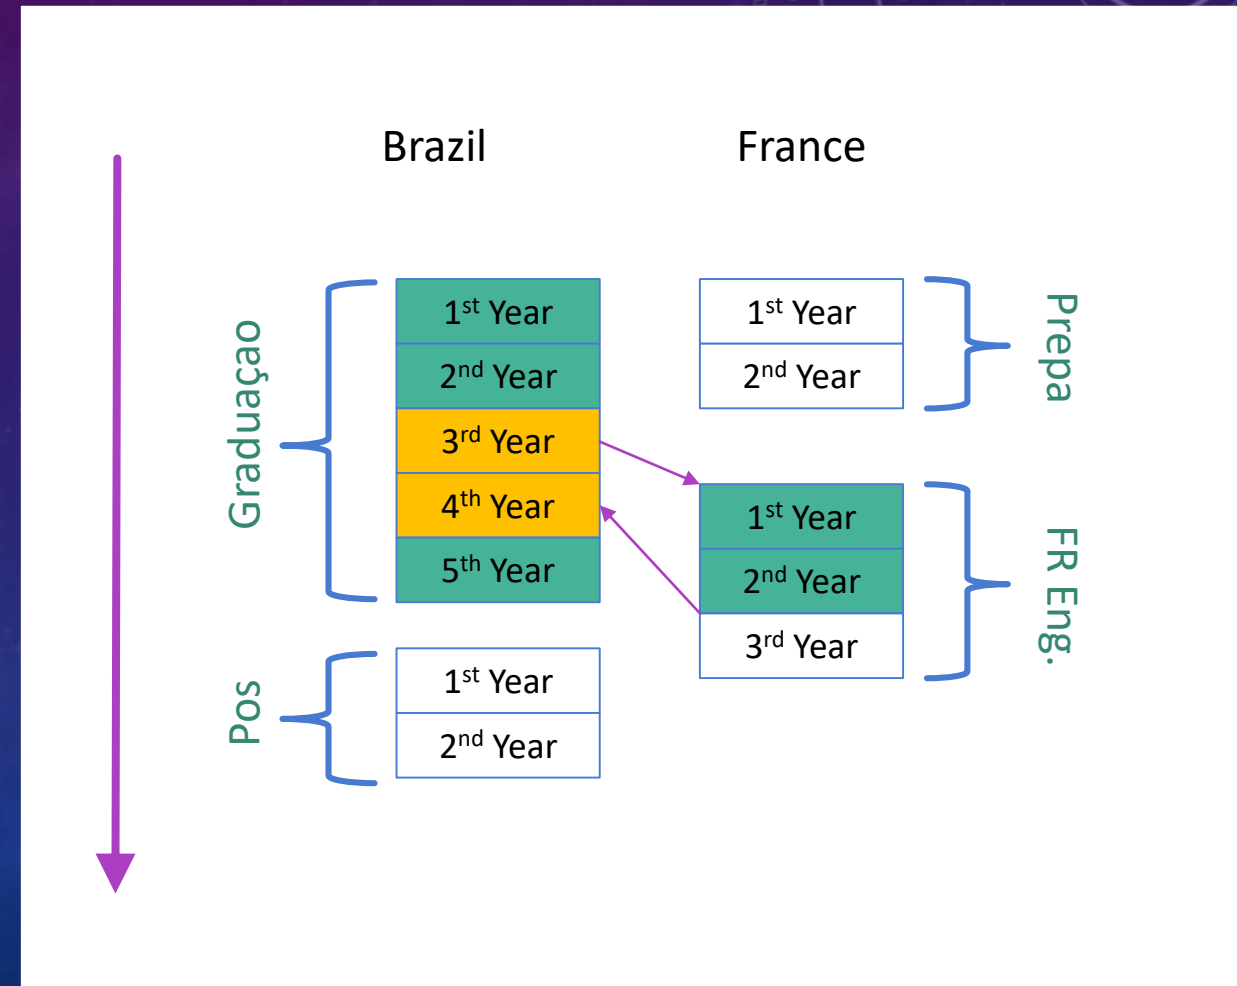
Brazil

France

Graduaçao

$1^{st}$ Year

$2^{nd}$ Year

$3^{rd}$ Year

$4^{th}$ Year

$5^{th}$ Year

Pos

$1^{st}$ Year

$2^{nd}$ Year

$1^{st}$ Year

$2^{nd}$ Year

Prepa

$1^{st}$ Year

$2^{nd}$ Year

$3^{rd}$ Year

FR Eng.